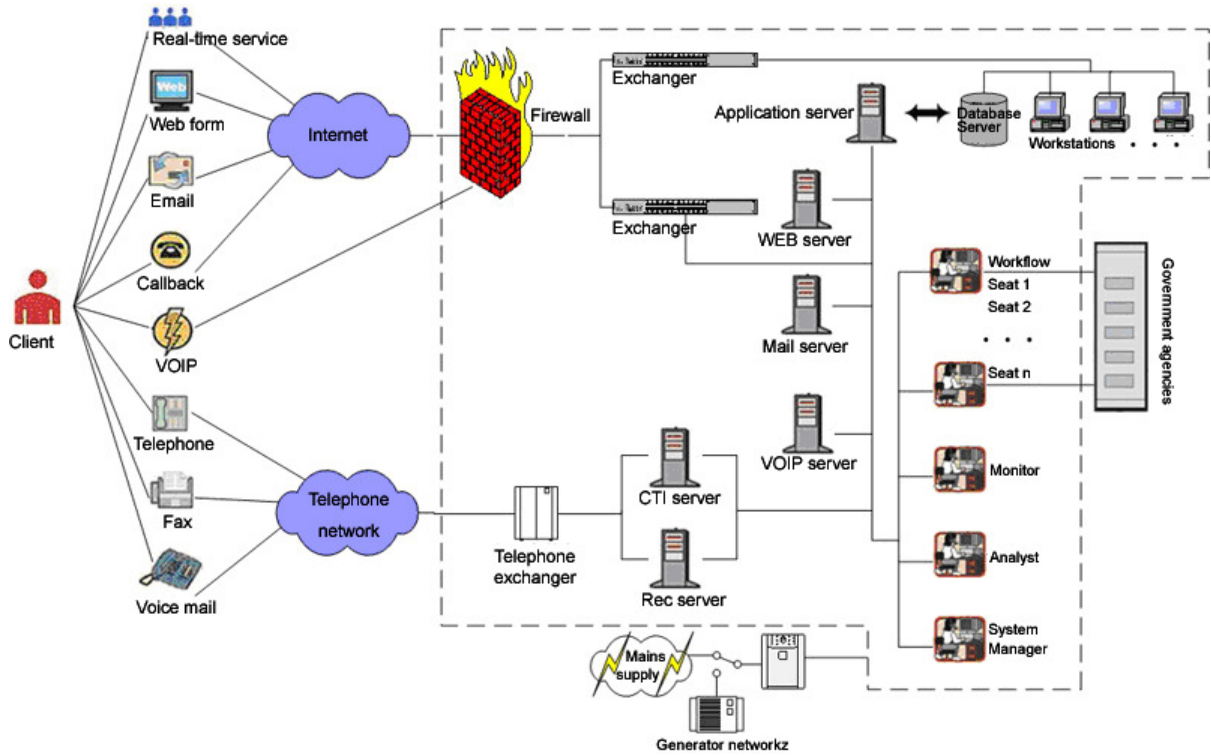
Real-time service
Web
Web form
Email
Callback
VOIP
Telephone
Fax
Voice mail
Client
Internet
Telephone network
Firewall
Exchanger
Exchanger
Application server
Database Server
Workstations
. . .
WEB server
Mail server
VOIP server
CTI server
Rec server
Telephone exchanger
Workflow
Seat 1
Seat 2
. . .
Seat n
Monitor
Analyst
System Manager
Government agencies
Mains supply
Generator networkz